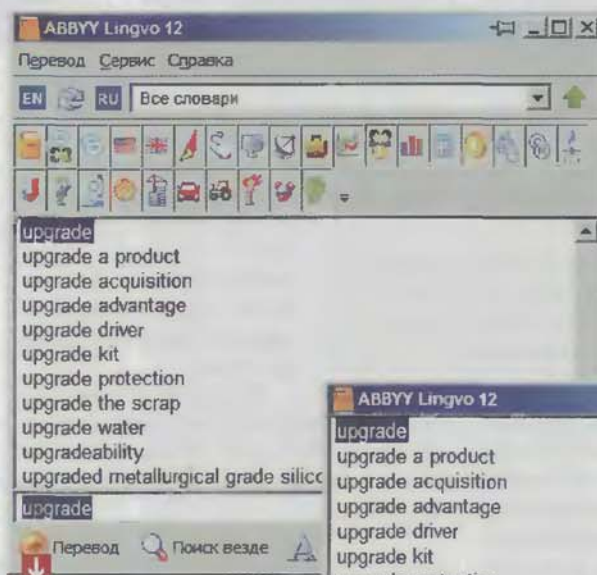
ABBYY Lingvo 12

Перевод Сервис Справка

EN RU Все словари

upgrade
upgrade a product
upgrade acquisition
upgrade advantage
upgrade driver
upgrade kit
upgrade protection
upgrade the scrap
upgrade water
upgradeability
upgraded metallurgical grade silicc

upgrade

Перевод Поиск везде

ABBYY Lingvo 12

upgrade
upgrade a product
upgrade acquisition
upgrade advantage
upgrade driver
upgrade kit